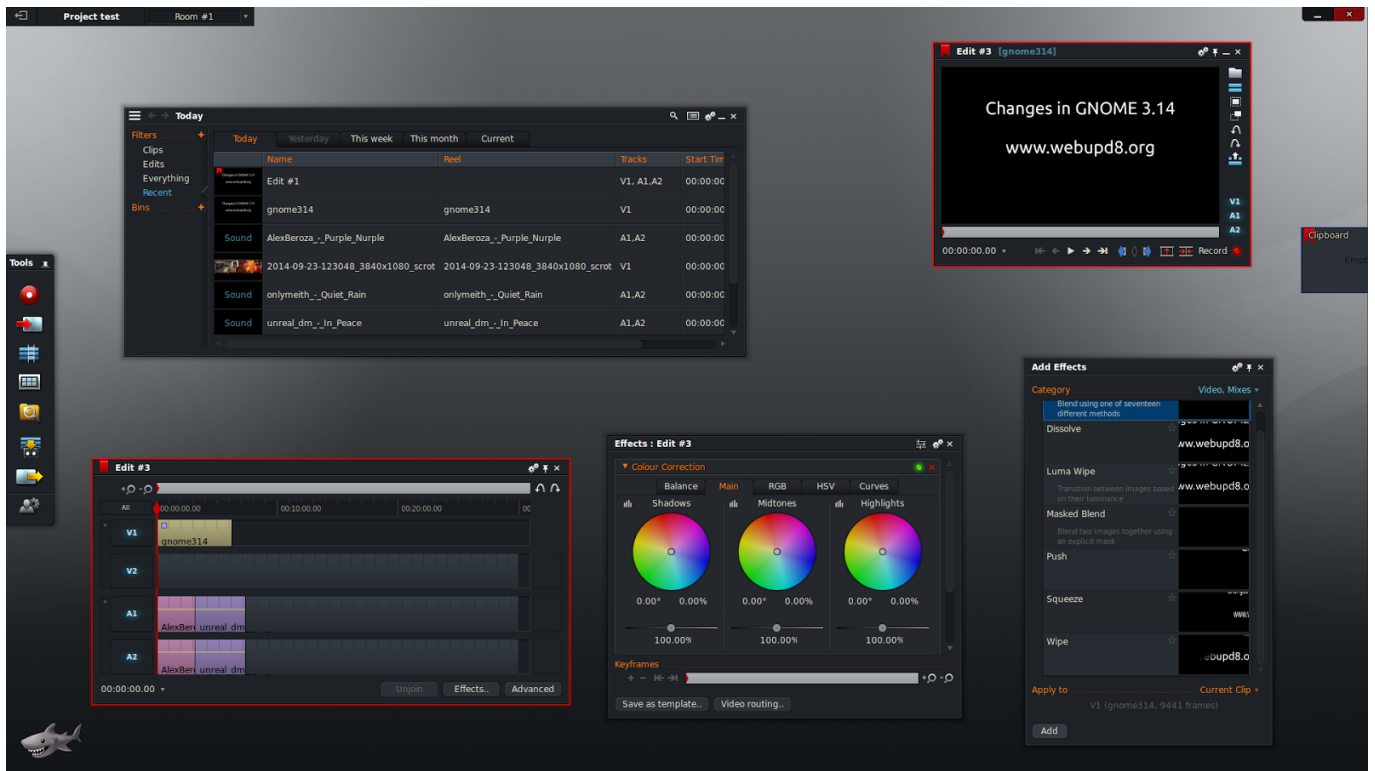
Project test
Room #1

Today
Filters
Clips
Edits
Everything
Recent
Bins
Today
Yesterday
This week
This month
Current

| | Name | Reel | Tracks | Start Tim |
|---|---|---|---|---|
| | Edit #1 | | V1, A1,A2 | 00:00:00 |
| | gnome314 | gnome314 | V1 | 00:00:00 |
| Sound | AlexBeroza_-_Purple_Nurple | AlexBeroza_-_Purple_Nurple | A1,A2 | 00:00:00 |
| | 2014-09-23-123048_3840x1080_scrot | 2014-09-23-123048_3840x1080_scrot | V1 | 00:00:00 |
| Sound | onlymeith_-_Quiet_Rain | onlymeith_-_Quiet_Rain | A1,A2 | 00:00:00 |
| Sound | unreal_dm_-_In_Peace | unreal_dm_-_In_Peace | A1,A2 | 00:00:00 |

Edit #3 [gnome314]
Changes in GNOME 3.14
www.webupd8.org
V1
A1
A2
00:00:00.00
Record

Clipboard
Empt

Tools

Edit #3
All
00:00:00.00
00:10:00.00
00:20:00.00
V1
gnome314
V2
A1
AlexBer
unreal_dm
A2
AlexBer
unreal_dm
00:00:00.00
Unjoin
Effects..
Advanced

Effects : Edit #3
Colour Correction
Balance
Main
RGB
HSV
Curves
Shadows
Midtones
Highlights
0.00°
0.00%
0.00°
0.00%
0.00°
0.00%
100.00%
100.00%
100.00%
Keyframes
Save as template..
Video routing..

Add Effects
Category
Video, Mixes
Blend using one of seventeen different methods
Dissolve
Luma Wipe
Transition between images based on their luminance
Masked Blend
Blend two images together using an explicit mask
Push
Squeeze
Wipe
www.webupd8.o
www.webupd8.o
.ebupd8.o
Apply to
Current Clip
V1 (gnome314, 9441 frames)
Add